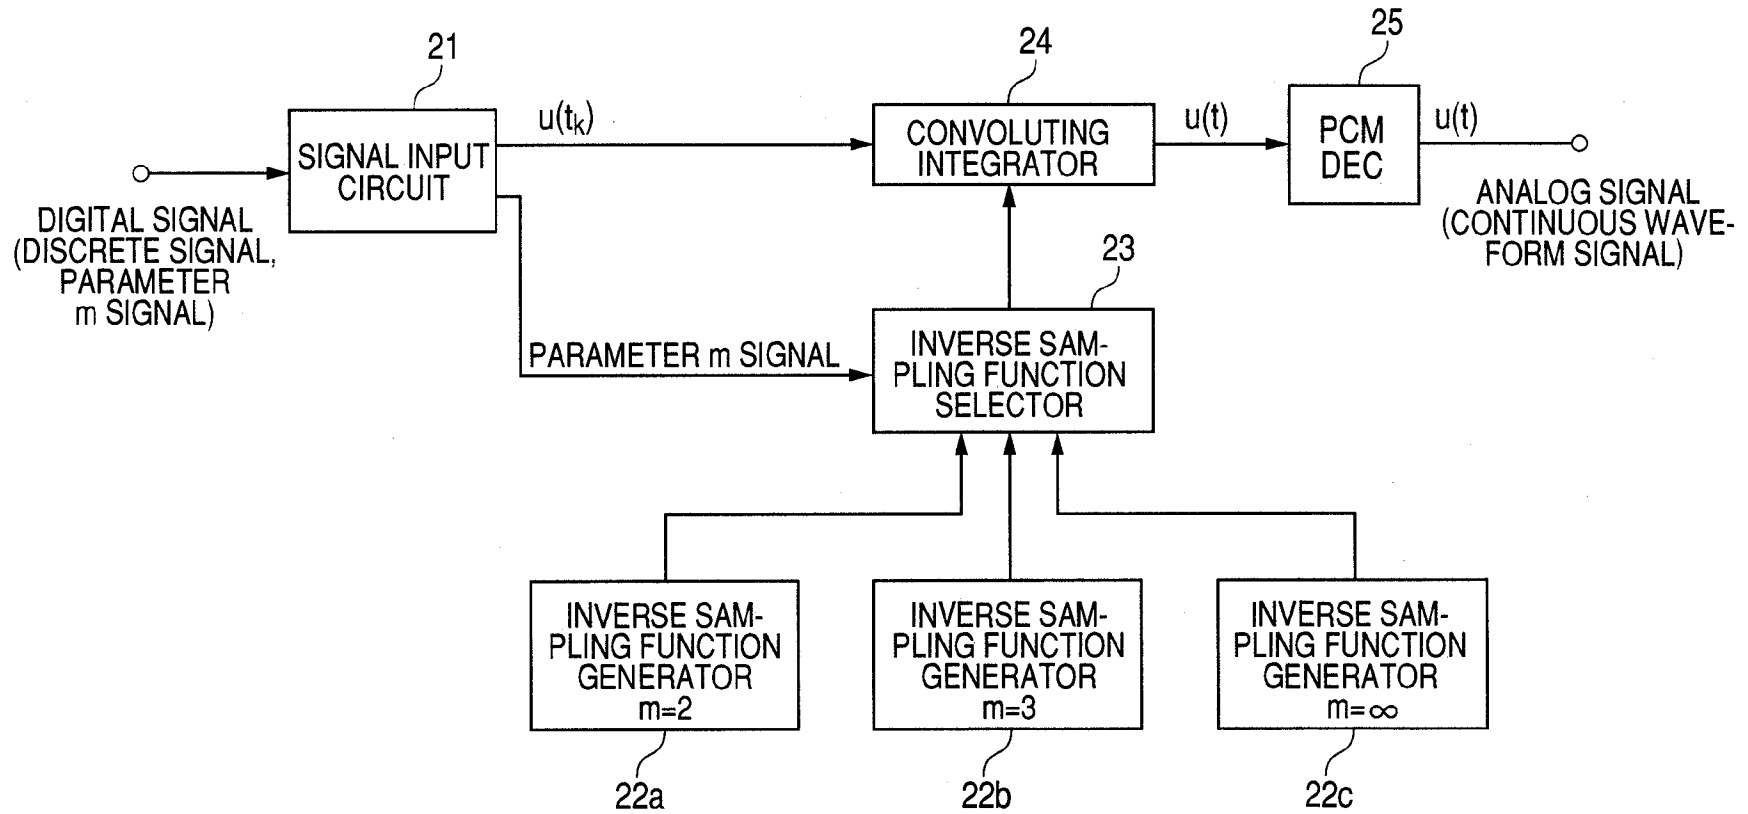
21

SIGNAL INPUT CIRCUIT

DIGITAL SIGNAL (DISCRETE SIGNAL, PARAMETER m SIGNAL)

$u(t_k)$

24

CONVOLUTING INTEGRATOR

$u(t)$

25

PCM DEC

$u(t)$

ANALOG SIGNAL (CONTINUOUS WAVEFORM SIGNAL)

23

PARAMETER m SIGNAL

INVERSE SAMPLING FUNCTION SELECTOR

INVERSE SAMPLING FUNCTION GENERATOR m=2

22a

INVERSE SAMPLING FUNCTION GENERATOR m=3

22b

INVERSE SAMPLING FUNCTION GENERATOR $m=\infty$

22c